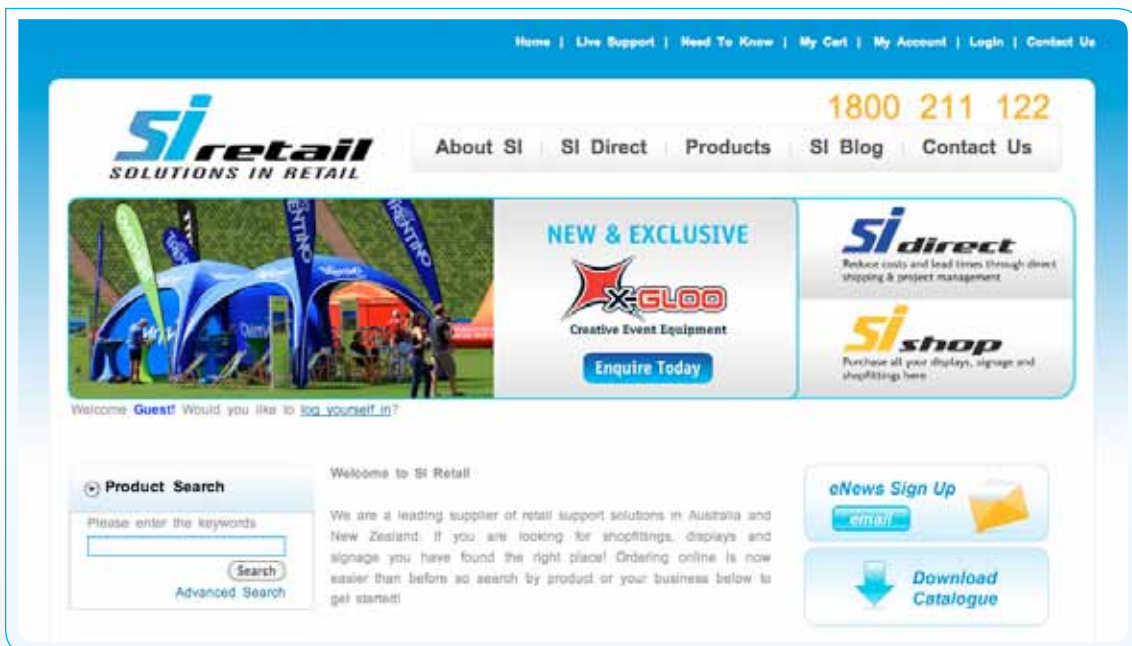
Home | Live Support | Need To Know | My Cart | My Account | Login | Contact Us

SI retail
SOLUTIONS IN RETAIL

1800 211 122

About SI | SI Direct | Products | SI Blog | Contact Us

NEW & EXCLUSIVE

X-GLOO
Creative Event Equipment

Enquire Today

SI direct
Reduce costs and lead times through direct shipping & project management

SI shop
Purchase all your displays, signage and shopfittings here

Welcome Guest! Would you like to log yourself in?

Product Search
Please enter the keywords
Search
Advanced Search

Welcome to SI Retail

We are a leading supplier of retail support solutions in Australia and New Zealand. If you are looking for shopfittings, displays and signage you have found the right place! Ordering online is now easier than before so search by product or your business below to get started!

eNews Sign Up
email

Download Catalogue